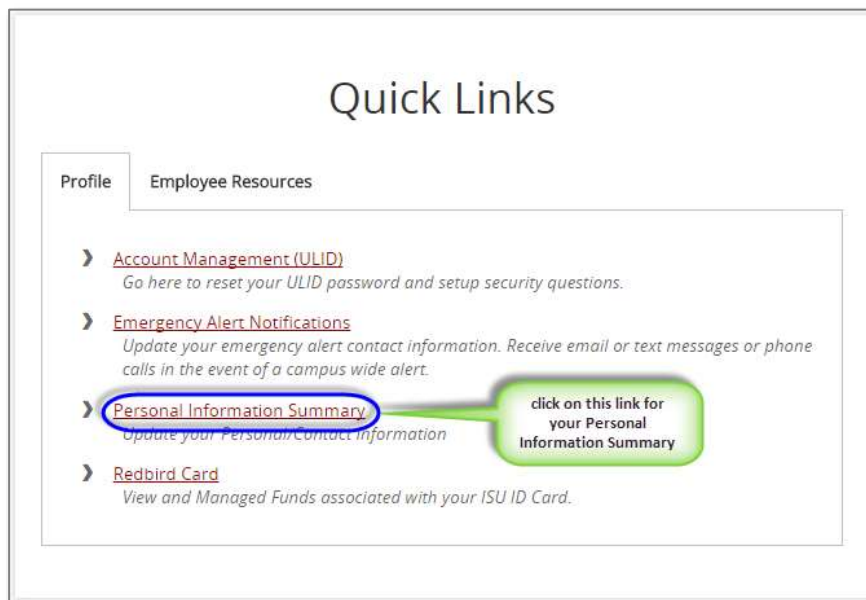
Quick Links

Profile

Employee Resources

Account Management (ULID)
Go here to reset your ULID password and setup security questions.

Emergency Alert Notifications
Update your emergency alert contact information. Receive email or text messages or phone calls in the event of a campus wide alert.

Personal Information Summary
Update your Personal/Contact Information

click on this link for your Personal Information Summary

Redbird Card
View and Managed Funds associated with your ISU ID Card.